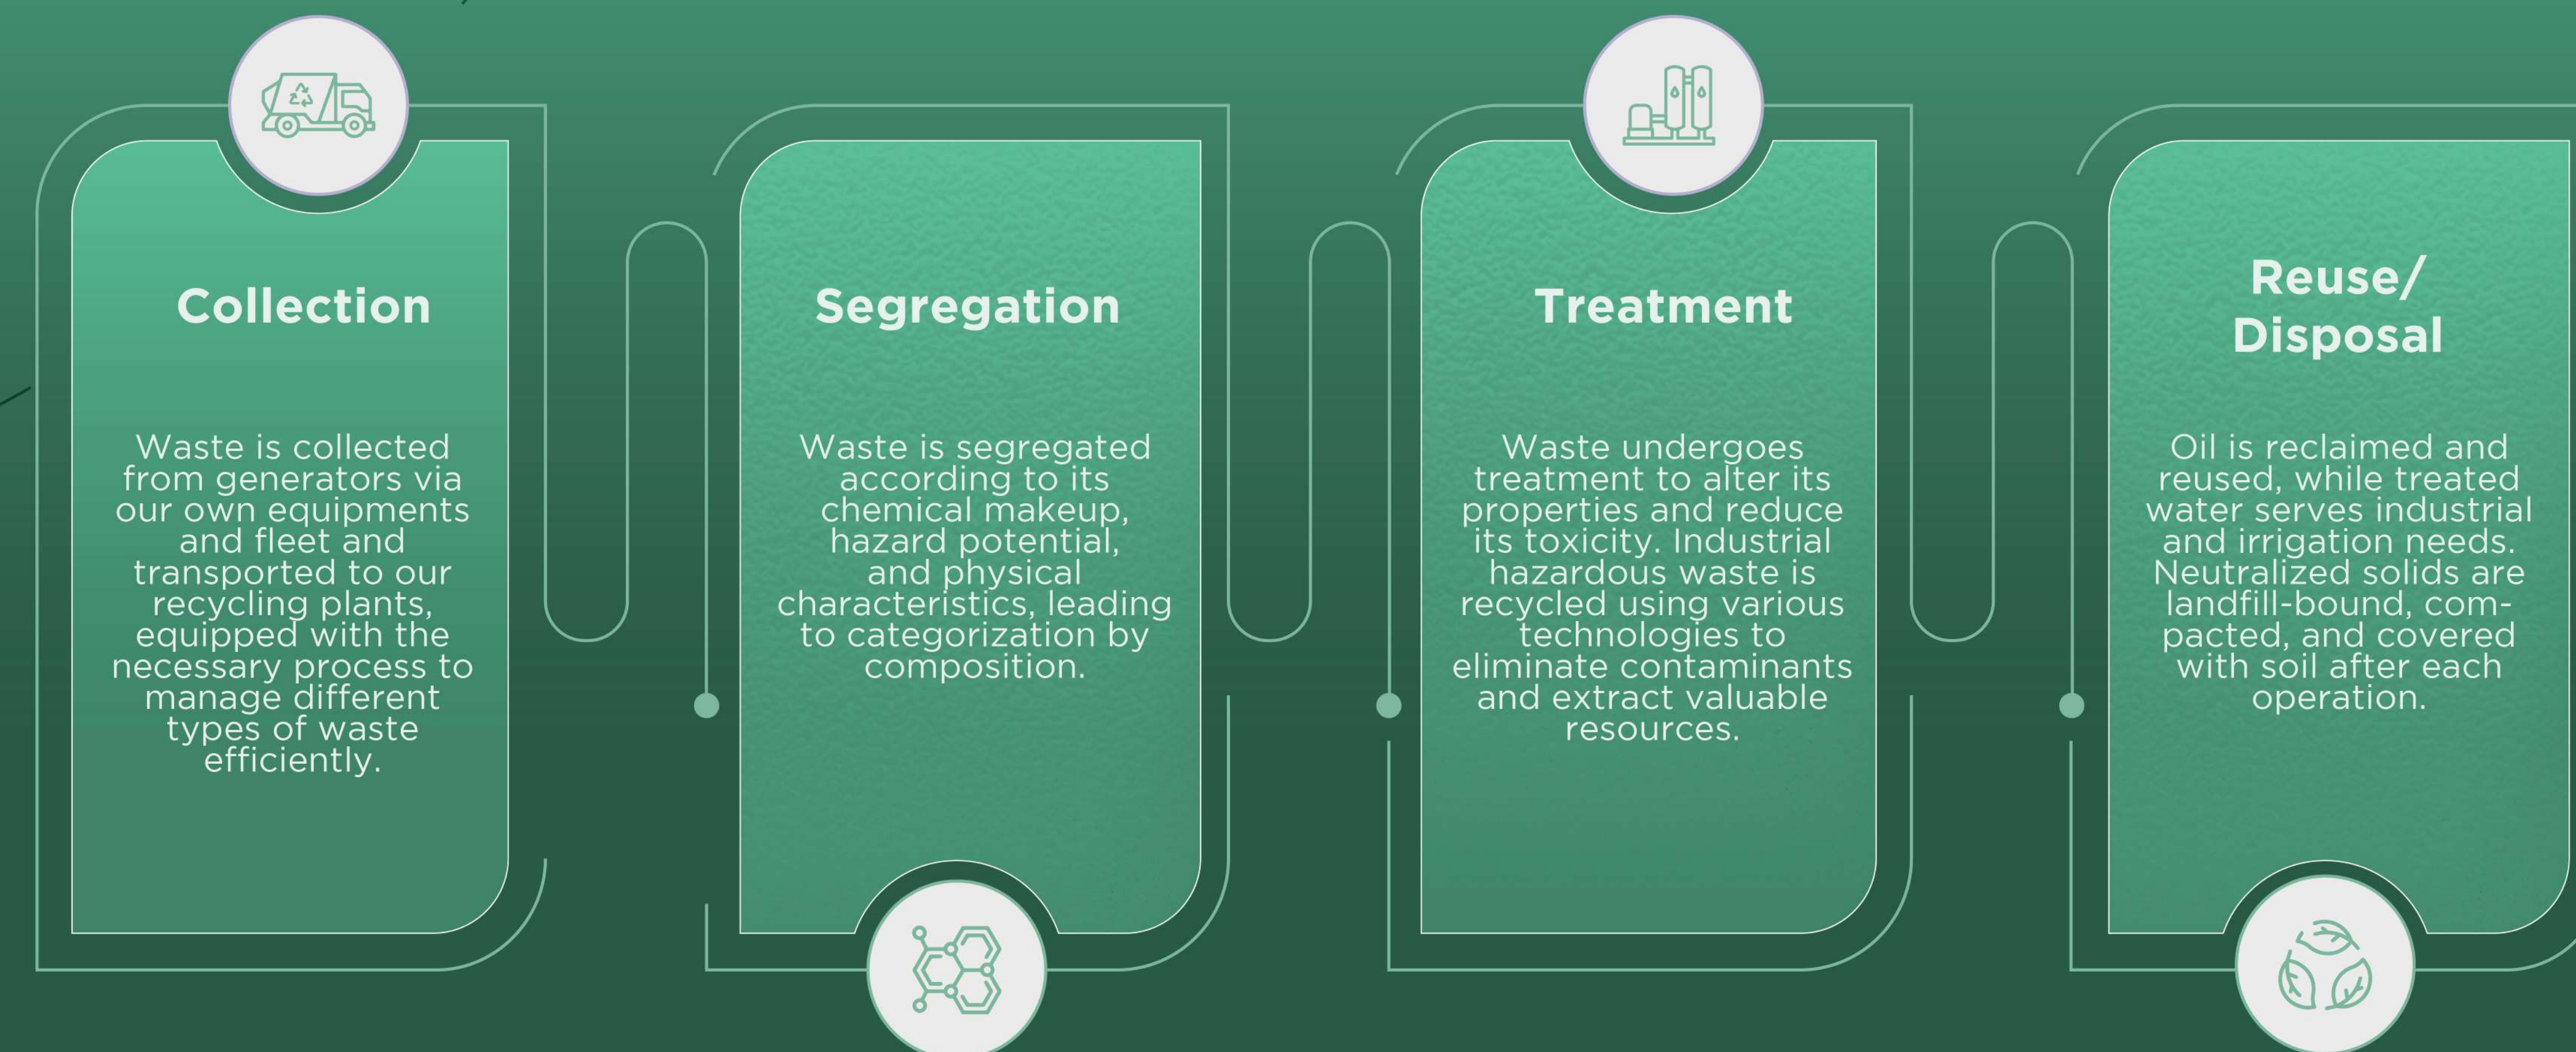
Collection

Waste is collected from generators via our own equipments and fleet and transported to our recycling plants, equipped with the necessary process to manage different types of waste efficiently.

Segregation

Waste is segregated according to its chemical makeup, hazard potential, and physical characteristics, leading to categorization by composition.

Treatment

Waste undergoes treatment to alter its properties and reduce its toxicity. Industrial hazardous waste is recycled using various technologies to eliminate contaminants and extract valuable resources.

Reuse/ Disposal

Oil is reclaimed and reused, while treated water serves industrial and irrigation needs. Neutralized solids are landfill-bound, compacted, and covered with soil after each operation.